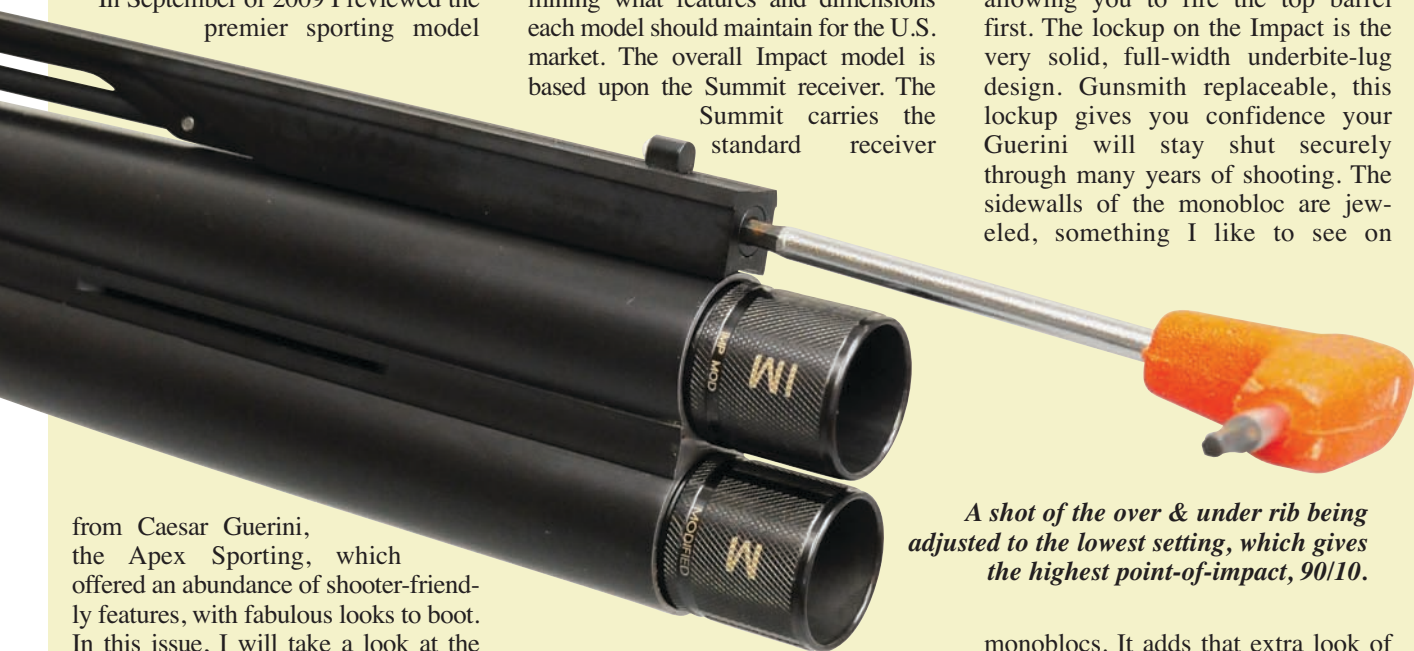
In September of 2009 I reviewed the premier sporting model

from Caesar Guerini, the Apex Sporting, which offered an abundance of shooter-friendly features, with fabulous looks to boot. In this issue, I will take a look at the

mining what features and dimensions each model should maintain for the U.S. market. The overall Impact model is based upon the Summit receiver. The Summit carries the standard receiver

allowing you to fire the top barrel first. The lockup on the Impact is the very solid, full-width underbite-lug design. Gunsmith replaceable, this lockup gives you confidence your Guerini will stay shut securely through many years of shooting. The sidewalls of the monobloc are jeweled, something I like to see on

IMP MOD

IM

MODIFIED

M

A shot of the over & under rib being adjusted to the lowest setting, which gives the highest point-of-impact, 90/10.

monoblocs. It adds that extra look of